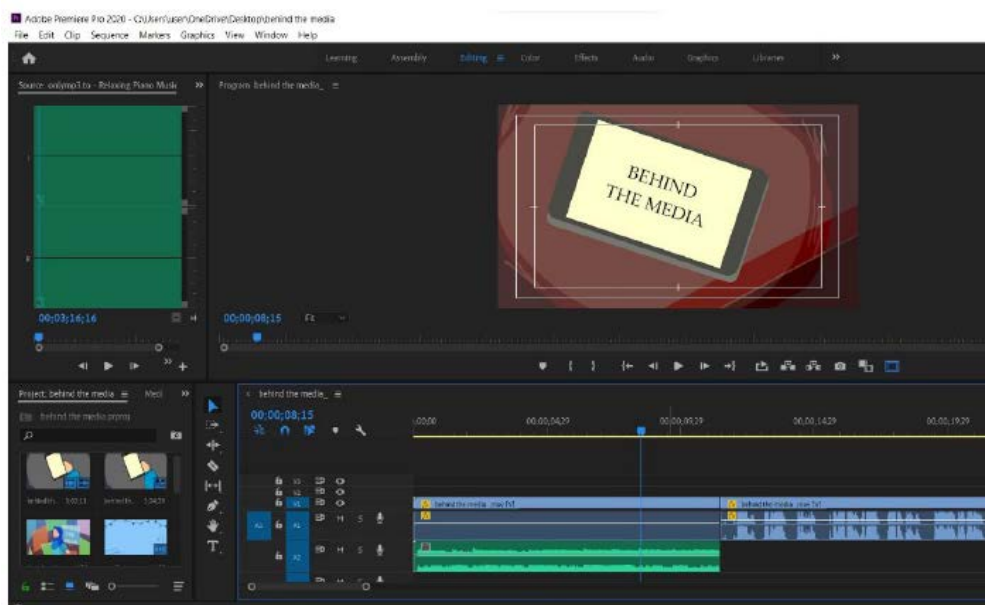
Adobe Premiere Pro 2020 - C:\Users\user\OneDrive\Desktop\behind the media

File Edit Clip Sequence Markers Graphics View Window Help

Learning Assembly Editing Color Effects Audio Graphics Libraries »

Source: onlymp3.to - Relaxing Piano Music »

Program: behind the media_ ≡

BEHIND THE MEDIA

00;03;16;16

00;00;08;15 Fit

Project: behind the media ≡ Medi »

behind the media.prproj

behindth... 5:00:11 behindth... 5:24:29

behind the media_ ≡

00;00;08;15

:00;00 00;00;04;29 00;00;09;29 00;00;14;29 00;00;19;29

V3 V2 V1 A1 A2 A3

M S

behind the media_mov [V]

behind the media_mov [V]